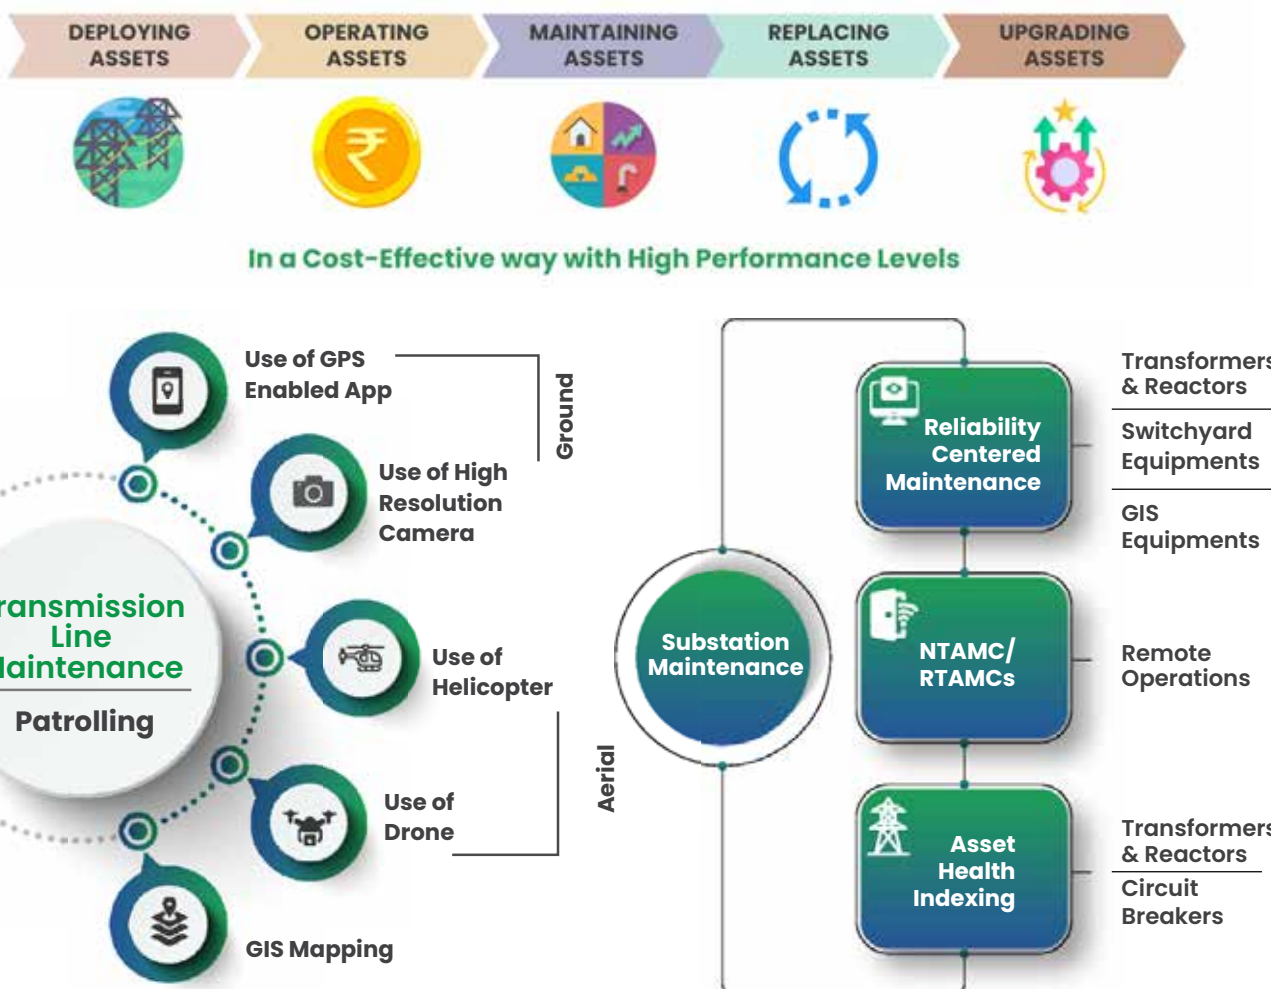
DEPLOYING ASSETS

OPERATING ASSETS

MAINTAINING ASSETS

REPLACING ASSETS

UPGRADING ASSETS

₹

In a Cost-Effective way with High Performance Levels

Use of GPS Enabled App

Ground

Use of High Resolution Camera

ransmission Line laintenance

Patrolling

Use of Helicopter

Aerial

Use of Drone

GIS Mapping

Reliability Centered Maintenance

Substation Maintenance

NTAMC/ RTAMCs

Asset Health Indexing

Transformers & Reactors

Switchyard Equipments

GIS Equipments

Remote Operations

Transformers & Reactors

Circuit Breakers